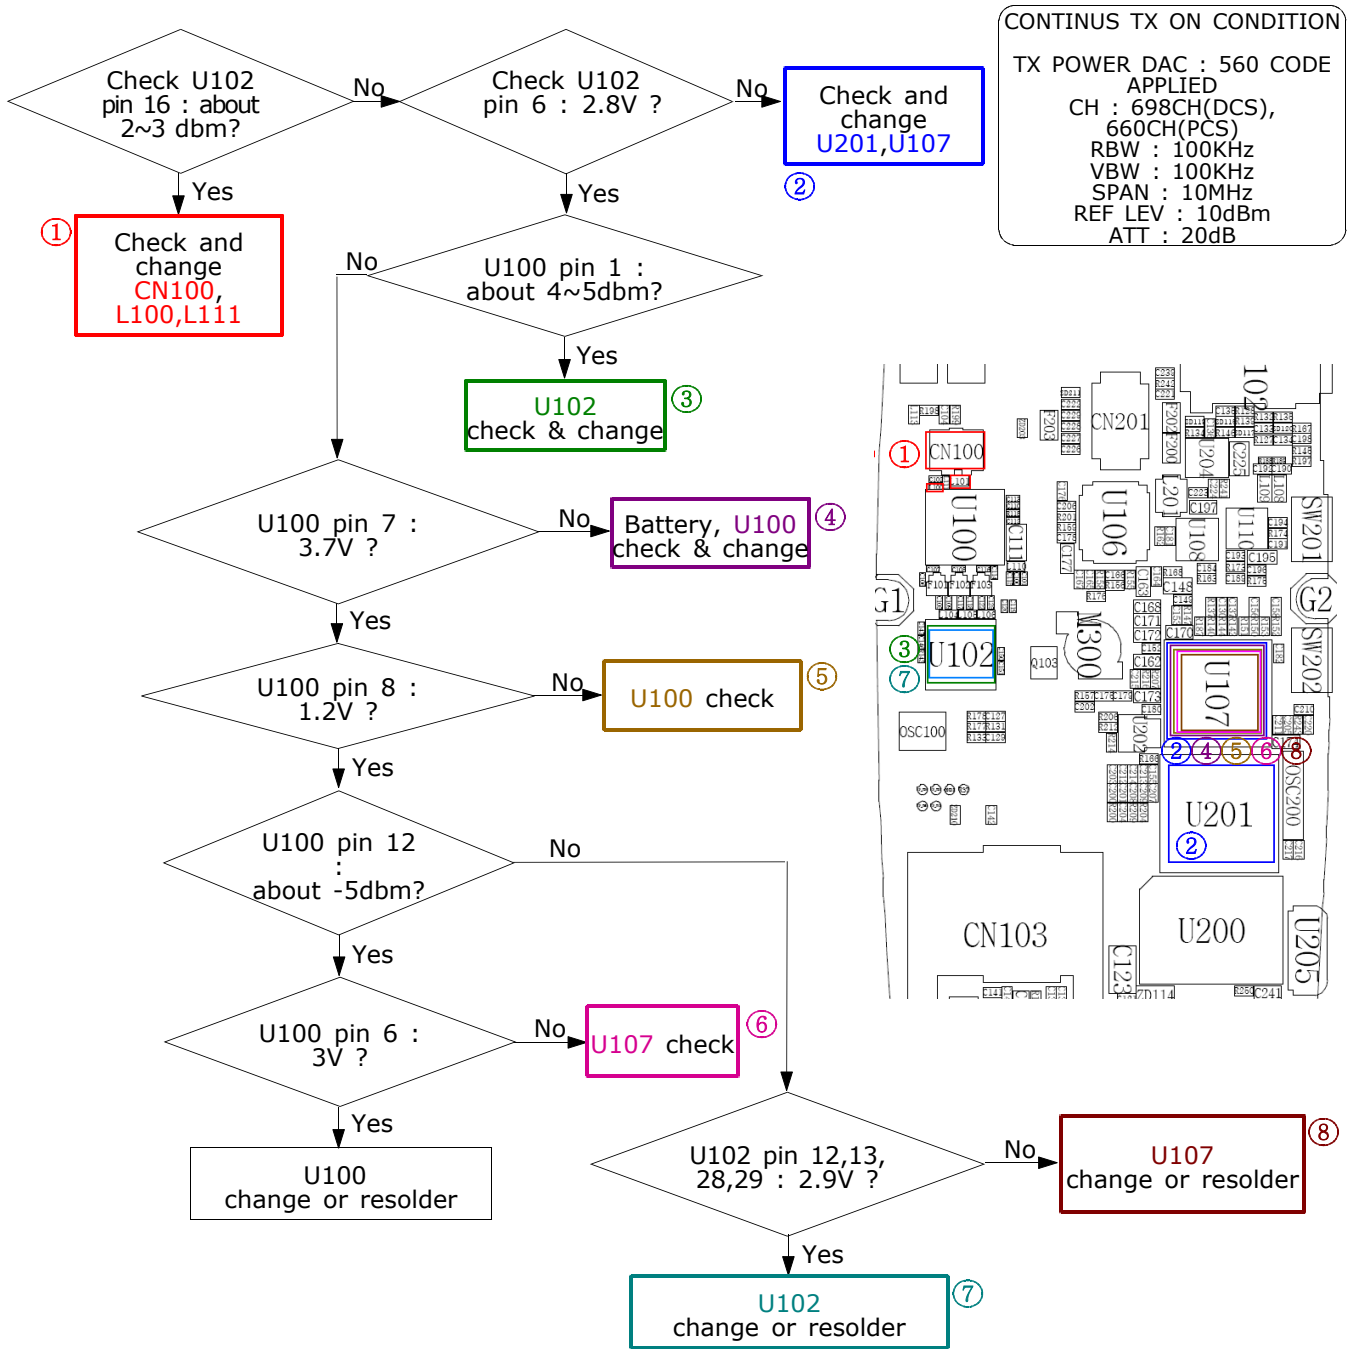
Check U102 pin 16 : about 2~3 dbm?

No

Check U102 pin 6 : 2.8V ?

No

Check and change U201,U107

②

CONTINUS TX ON CONDITION

TX POWER DAC : 560 CODE APPLIED
CH : 698CH(DCS), 660CH(PCS)
RBW : 100KHz
VBW : 100KHz
SPAN : 10MHz
REF LEV : 10dBm
ATT : 20dB

Yes

①

Check and change CN100, L100,L111

Yes

No

U100 pin 1 : about 4~5dbm?

Yes

U102 check & change

③

U100 pin 7 : 3.7V ?

No

Battery, U100 check & change

④

Yes

U100 pin 8 : 1.2V ?

No

U100 check

⑤

Yes

U100 pin 12 : about -5dbm?

No

Yes

U100 pin 6 : 3V ?

No

U107 check

⑥

Yes

U100 change or resolder

U102 pin 12,13, 28,29 : 2.9V ?

No

U107 change or resolder

⑧

Yes

U102 change or resolder

⑦

① CN100 U100 U106 CN201 G1 G2 SW201 SW202 ③ ⑦ U102 M300 U107 OSC100 ② ④ ⑤ ⑥ ⑧ U201 ② OSC200 CN103 U200 U205 C123